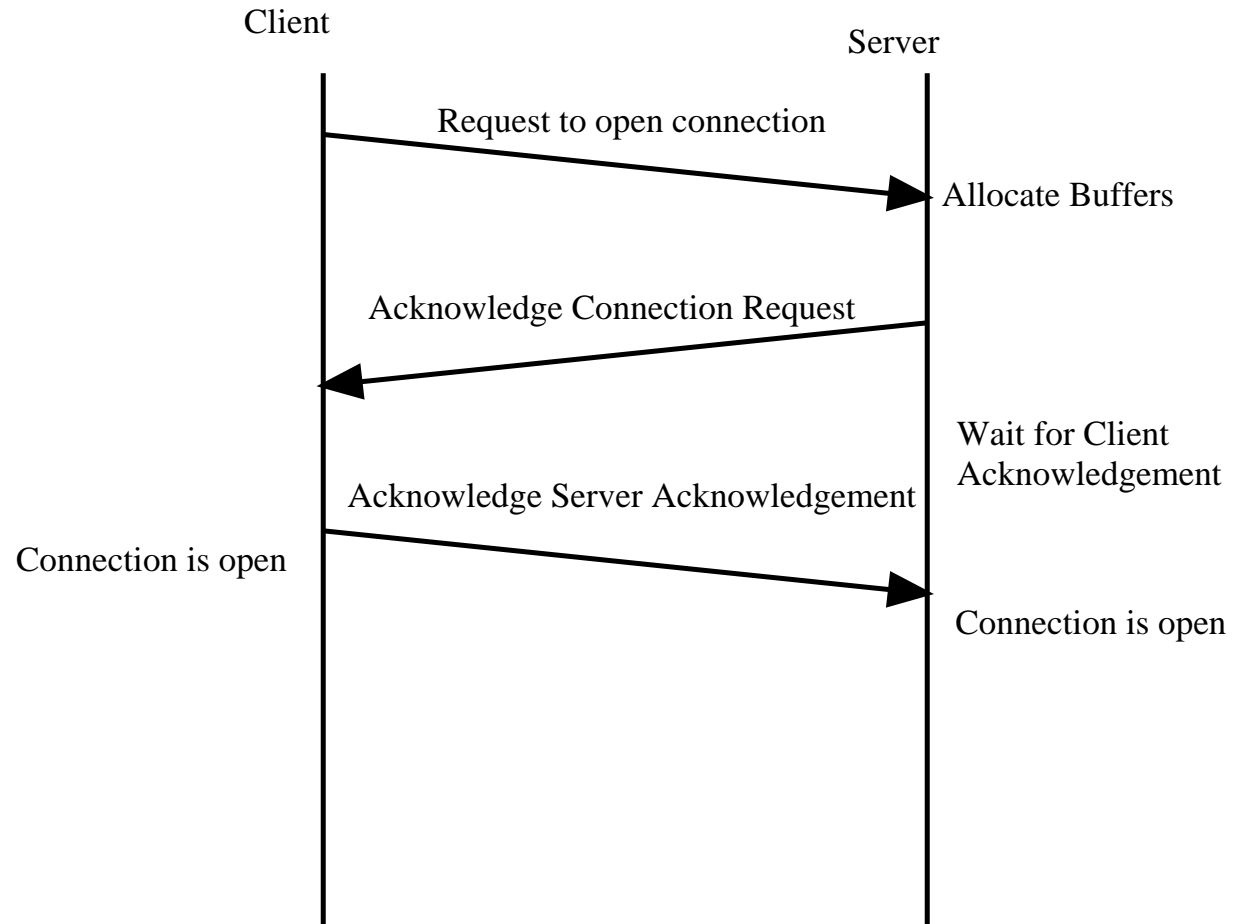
Client

Server

Request to open connection

Allocate Buffers

Acknowledge Connection Request

Wait for Client Acknowledgement

Acknowledge Server Acknowledgement

Connection is open

Connection is open